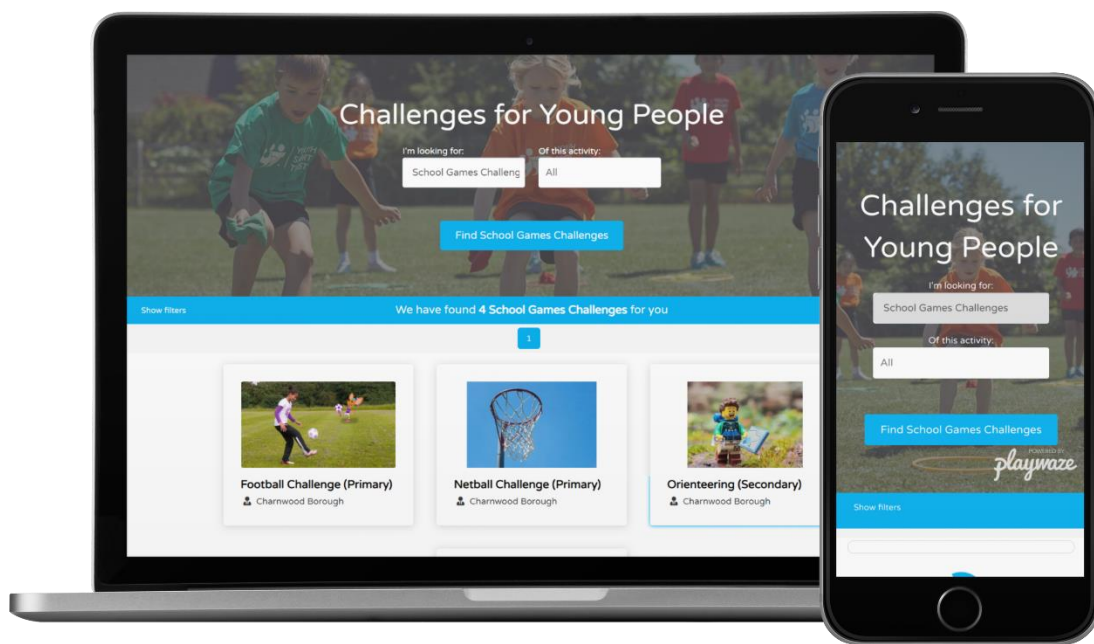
Challenges for Young People

I'm looking for:
School Games Challeng
Of this activity:
All

Find School Games Challenges

Show filters

We have found **4 School Games Challenges** for you

1

Football Challenge (Primary)
Charnwood Borough

Netball Challenge (Primary)
Charnwood Borough

Orienteering (Secondary)
Charnwood Borough

Challenges for Young People

I'm looking for:
School Games Challenges
Of this activity:
All

Find School Games Challenges

POWERED BY
playwaze

Show filters